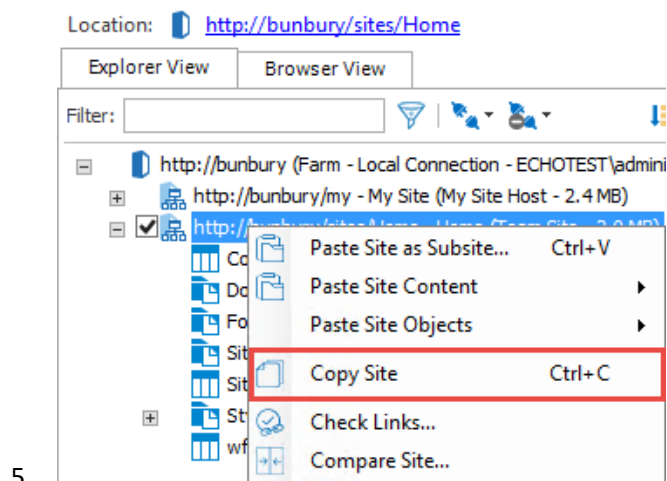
Location: http://bunbury/sites/Home

Explorer View | Browser View

Filter:

http://bunbury (Farm - Local Connection - ECHOTEST\admini

http://bunbury/my - My Site (My Site Host - 2.4 MB)

http://bunbury/sites/Home - Home (Team Site - 2.0 MB)

Co

Do

Fo

Sit

Sit

Sty

wf

Paste Site as Subsite... Ctrl+V

Paste Site Content

Paste Site Objects

Copy Site Ctrl+C

Check Links...

Compare Site...

5